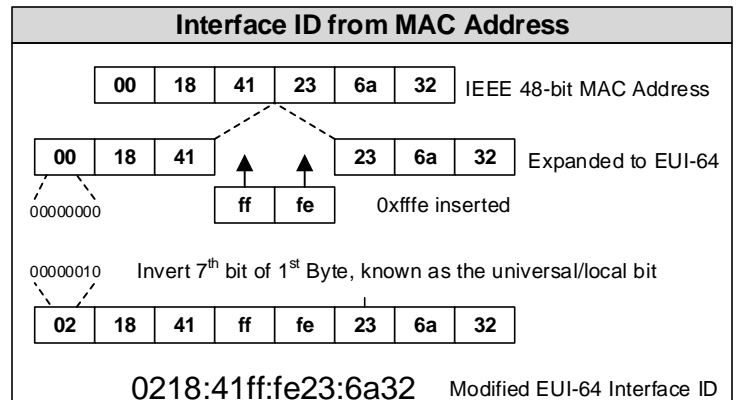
Interface ID from MAC Address

| 00 | 18 | 41 | 23 | 6a | 32 |
|---|---|---|---|---|---|

IEEE 48-bit MAC Address

| 00 | 18 | 41 |
|---|---|---|

| 23 | 6a | 32 |
|---|---|---|

Expanded to EUI-64

00000000

| ff | fe |
|---|---|

0xfffe inserted

00000010 Invert 7$^{th}$ bit of 1$^{st}$ Byte, known as the universal/local bit

| 02 | 18 | 41 | ff | fe | 23 | 6a | 32 |
|---|---|---|---|---|---|---|---|

0218:41ff:fe23:6a32 Modified EUI-64 Interface ID